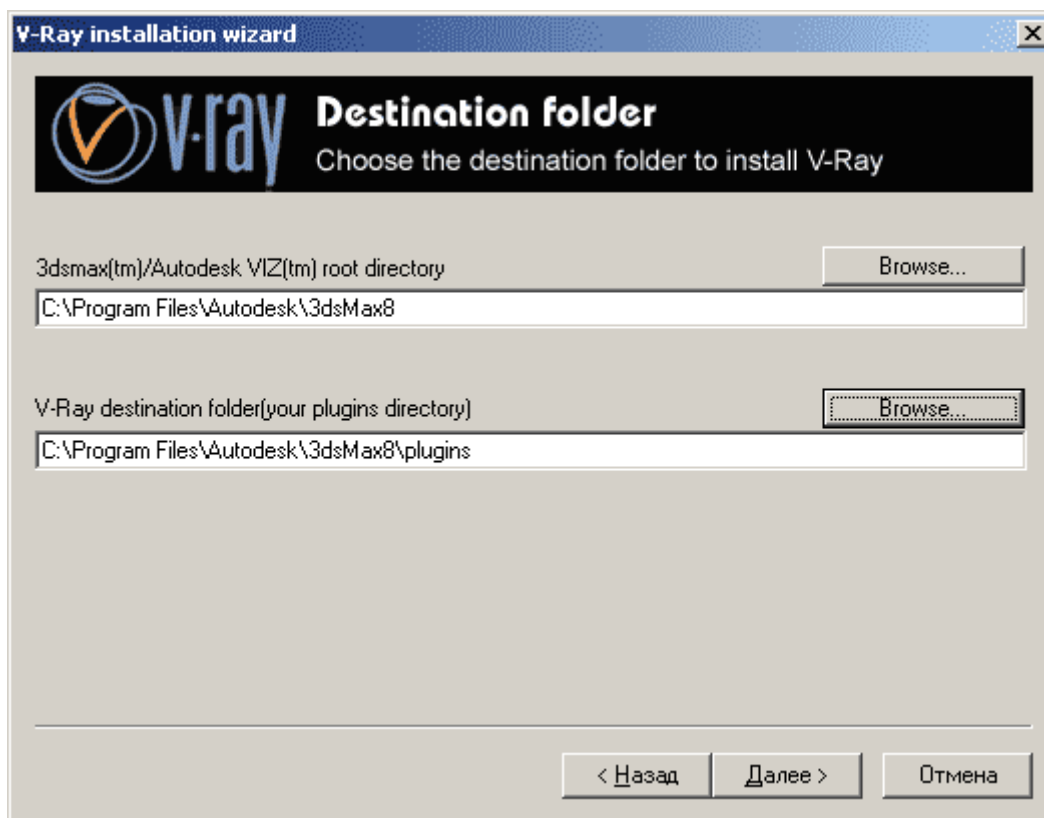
V-Ray installation wizard

X

V·ray

Destination folder

Choose the destination folder to install V-Ray

3dsmax(tm)/Autodesk VIZ(tm) root directory

Browse...

C:\Program Files\Autodesk\3dsMax8

V-Ray destination folder(your plugins directory)

Browse...

C:\Program Files\Autodesk\3dsMax8\plugins

< Назад

Далее >

Отмена